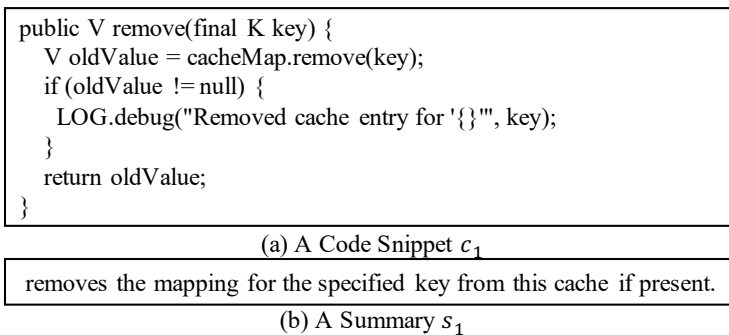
public V remove(final K key) {
  V oldValue = cacheMap.remove(key);
  if (oldValue != null) {
   LOG.debug("Removed cache entry for '{}'", key);
  }
  return oldValue;
}

(a) A Code Snippet $c_1$

removes the mapping for the specified key from this cache if present.

(b) A Summary $s_1$